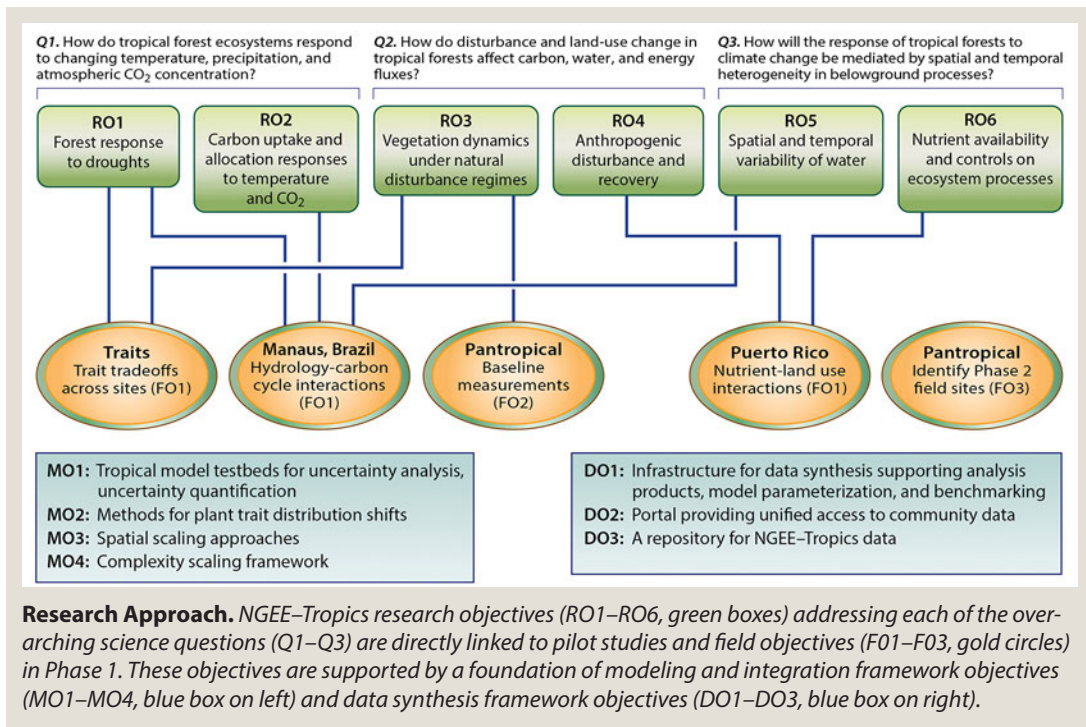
**Q1.** How do tropical forest ecosystems respond to changing temperature, precipitation, and atmospheric $CO_2$ concentration?

**Q2.** How do disturbance and land-use change in tropical forests affect carbon, water, and energy fluxes?

**Q3.** How will the response of tropical forests to climate change be mediated by spatial and temporal heterogeneity in belowground processes?

**RO1**
Forest response to droughts

**RO2**
Carbon uptake and allocation responses to temperature and $CO_2$

**RO3**
Vegetation dynamics under natural disturbance regimes

**RO4**
Anthropogenic disturbance and recovery

**RO5**
Spatial and temporal variability of water

**RO6**
Nutrient availability and controls on ecosystem processes

**Traits**
Trait tradeoffs across sites (FO1)

**Manaus, Brazil**
Hydrology-carbon cycle interactions (FO1)

**Pantropical**
Baseline measurements (FO2)

**Puerto Rico**
Nutrient-land use interactions (FO1)

**Pantropical**
Identify Phase 2 field sites (FO3)

**MO1:** Tropical model testbeds for uncertainty analysis, uncertainty quantification
**MO2:** Methods for plant trait distribution shifts
**MO3:** Spatial scaling approaches
**MO4:** Complexity scaling framework

**DO1:** Infrastructure for data synthesis supporting analysis products, model parameterization, and benchmarking
**DO2:** Portal providing unified access to community data
**DO3:** A repository for NGEE–Tropics data

**Research Approach.** *NGEE–Tropics research objectives (RO1–RO6, green boxes) addressing each of the overarching science questions (Q1–Q3) are directly linked to pilot studies and field objectives (F01–F03, gold circles) in Phase 1. These objectives are supported by a foundation of modeling and integration framework objectives (MO1–MO4, blue box on left) and data synthesis framework objectives (DO1–DO3, blue box on right).*